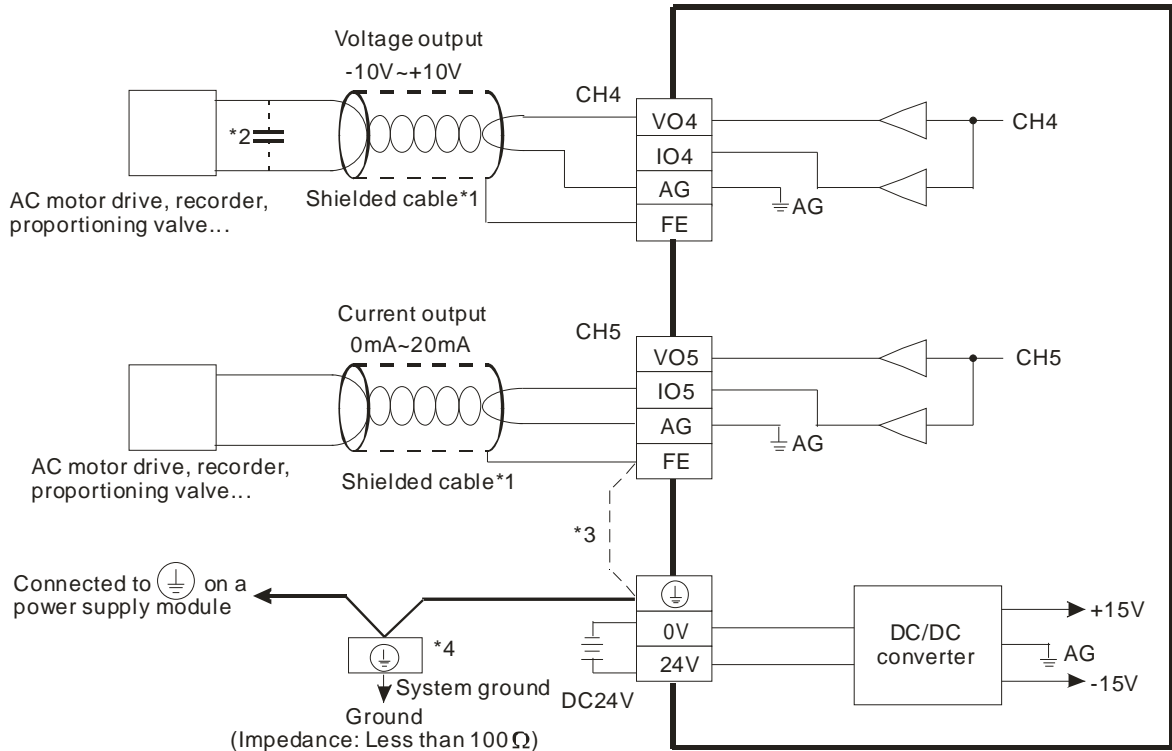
Voltage output
-10V~+10V

CH4

VO4

IO4

AG

FE

CH4

*2

AC motor drive, recorder, proportioning valve...

Shielded cable*1

AG

Current output
0mA~20mA

CH5

VO5

IO5

AG

FE

CH5

AC motor drive, recorder, proportioning valve...

Shielded cable*1

AG

*3

Connected to ⏚ on a power supply module

⏚

0V

24V

DC24V

DC/DC converter

+15V

AG

-15V

*4

⏚

System ground

Ground
(Impedance: Less than 100$\Omega$)